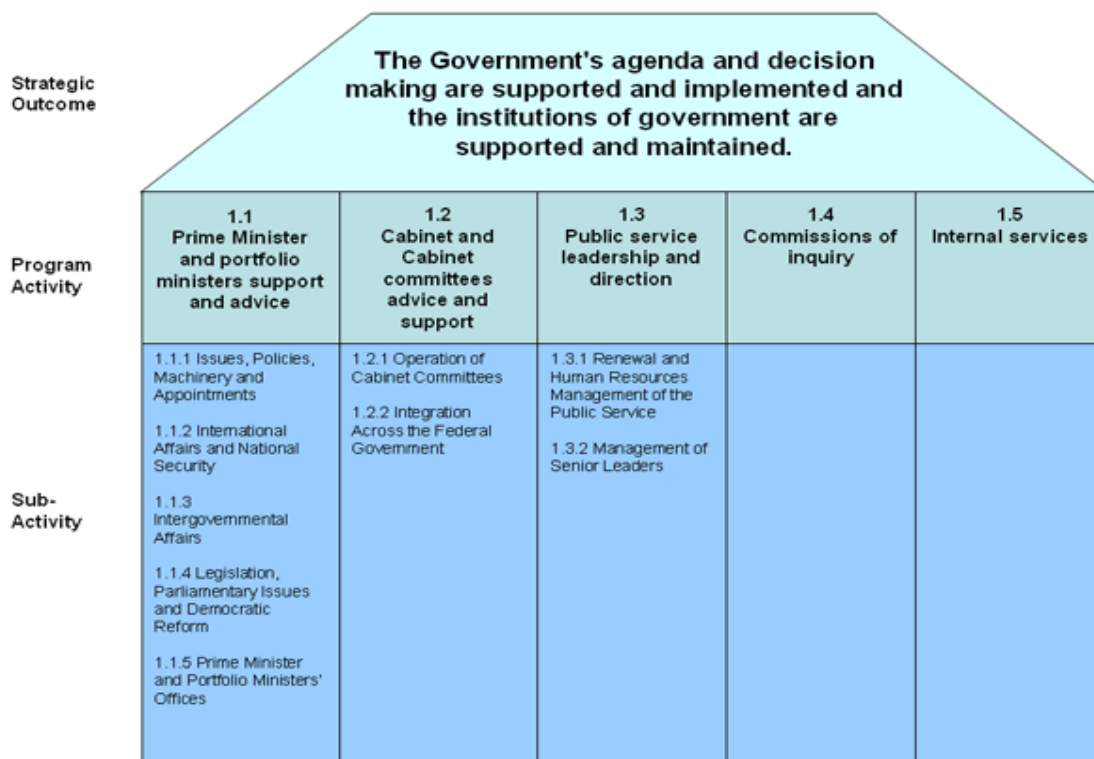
Strategic Outcome

The Government's agenda and decision making are supported and implemented and the institutions of government are supported and maintained.

Program Activity

| 1.1 Prime Minister and portfolio ministers support and advice | 1.2 Cabinet and Cabinet committees advice and support | 1.3 Public service leadership and direction | 1.4 Commissions of inquiry | 1.5 Internal services |
|---|---|---|---|---|
| 1.1.1 Issues, Policies, Machinery and Appointments<br>1.1.2 International Affairs and National Security<br>1.1.3 Intergovernmental Affairs<br>1.1.4 Legislation, Parliamentary Issues and Democratic Reform<br>1.1.5 Prime Minister and Portfolio Ministers' Offices | 1.2.1 Operation of Cabinet Committees<br>1.2.2 Integration Across the Federal Government | 1.3.1 Renewal and Human Resources Management of the Public Service<br>1.3.2 Management of Senior Leaders | | |

Sub-Activity